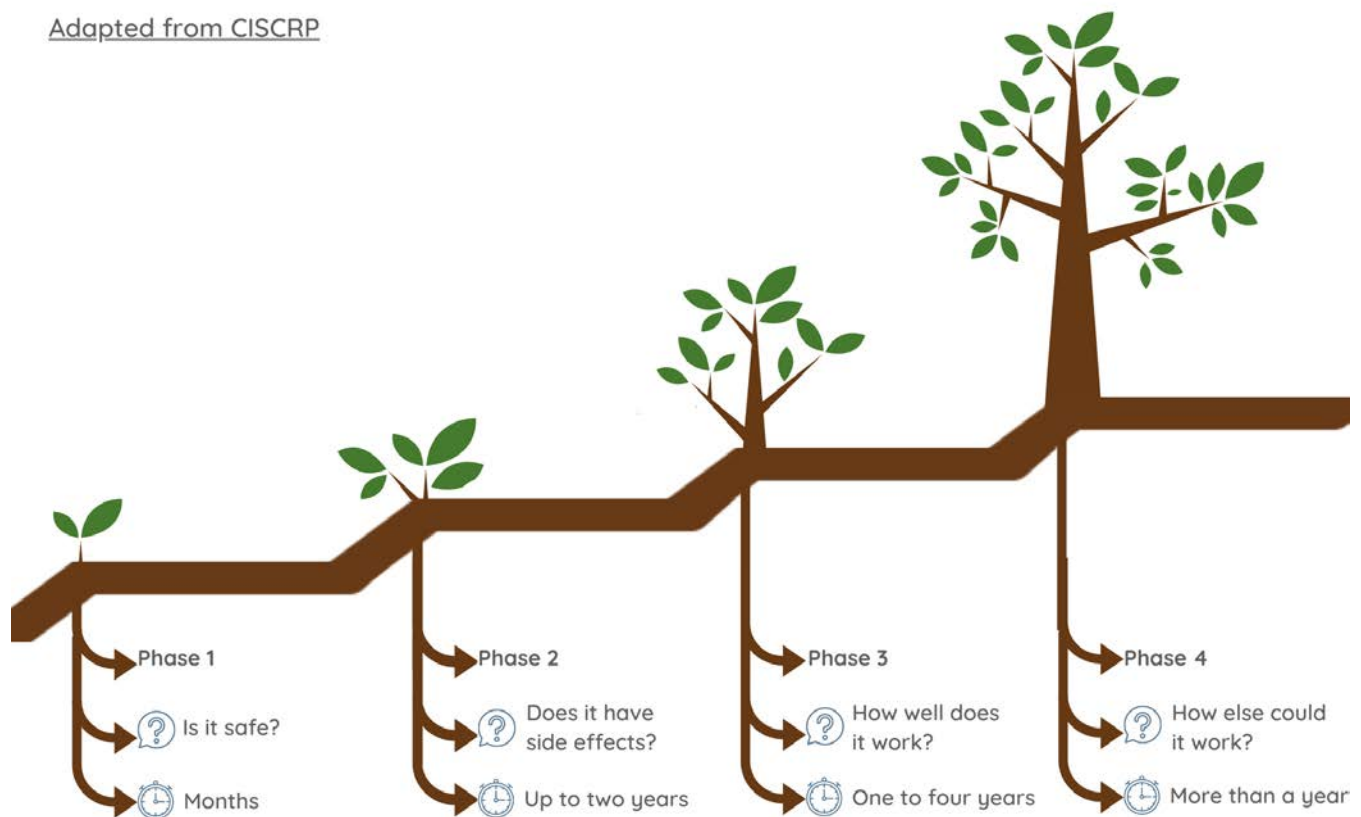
Adapted from CISCRP

Phase 1

Is it safe?

Months

Phase 2

Does it have side effects?

Up to two years

Phase 3

How well does it work?

One to four years

Phase 4

How else could it work?

More than a year